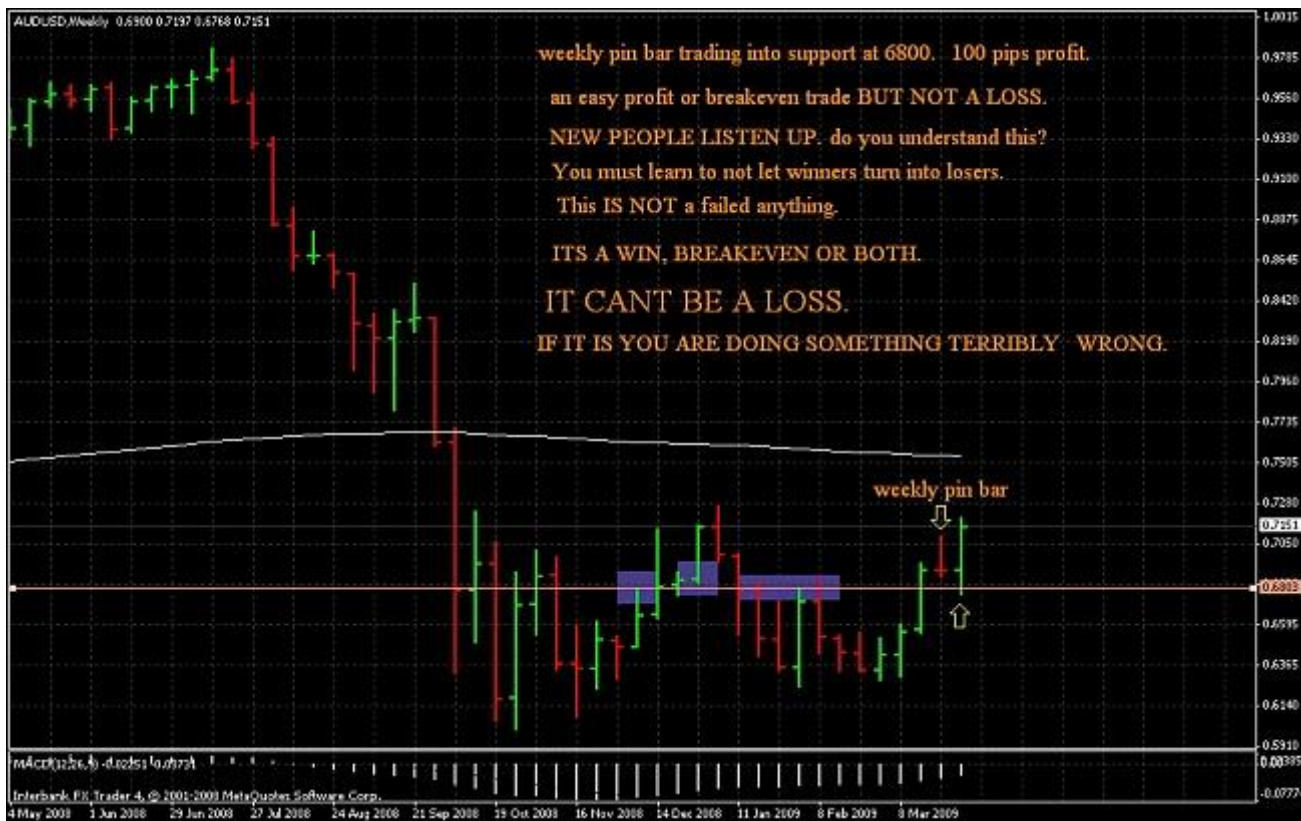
AUDUSD,Weekly 0.6900 0.7197 0.6768 0.7151

weekly pin bar trading into support at 6800. 100 pips profit.

an easy profit or breakeven trade BUT NOT A LOSS.

NEW PEOPLE LISTEN UP. do you understand this?

You must learn to not let winners turn into losers.

This IS NOT a failed anything.

ITS A WIN, BREAKEVEN OR BOTH.

IT CANT BE A LOSS.

IF IT IS YOU ARE DOING SOMETHING TERRIBLY WRONG.

weekly pin bar

1.0035
0.9785
0.9560
0.9330
0.9100
0.8875
0.8645
0.8420
0.8190
0.7960
0.7735
0.7505
0.7280
0.7151
0.7050
0.6800
0.6595
0.6365
0.6140
0.5910

MACD(12,26,9) -0.02251 -0.0177

0.00395
-0.0777

Interbank FX Trader 4, © 2001-2008 MetaQuotes Software Corp.

4 May 2008 1 Jun 2008 29 Jun 2008 27 Jul 2008 24 Aug 2008 21 Sep 2008 19 Oct 2008 16 Nov 2008 14 Dec 2008 11 Jan 2009 8 Feb 2009 8 Mar 2009